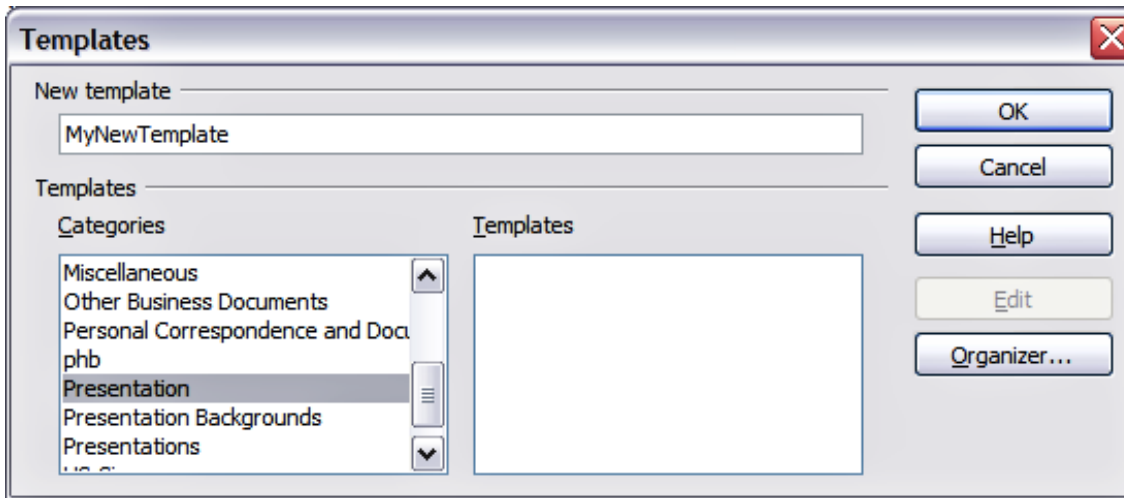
Templates

New template

MyNewTemplate

Templates

Categories

Miscellaneous
Other Business Documents
Personal Correspondence and Docu
phb
Presentation
Presentation Backgrounds
Presentations
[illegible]

Templates

OK

Cancel

Help

Edit

Organizer...